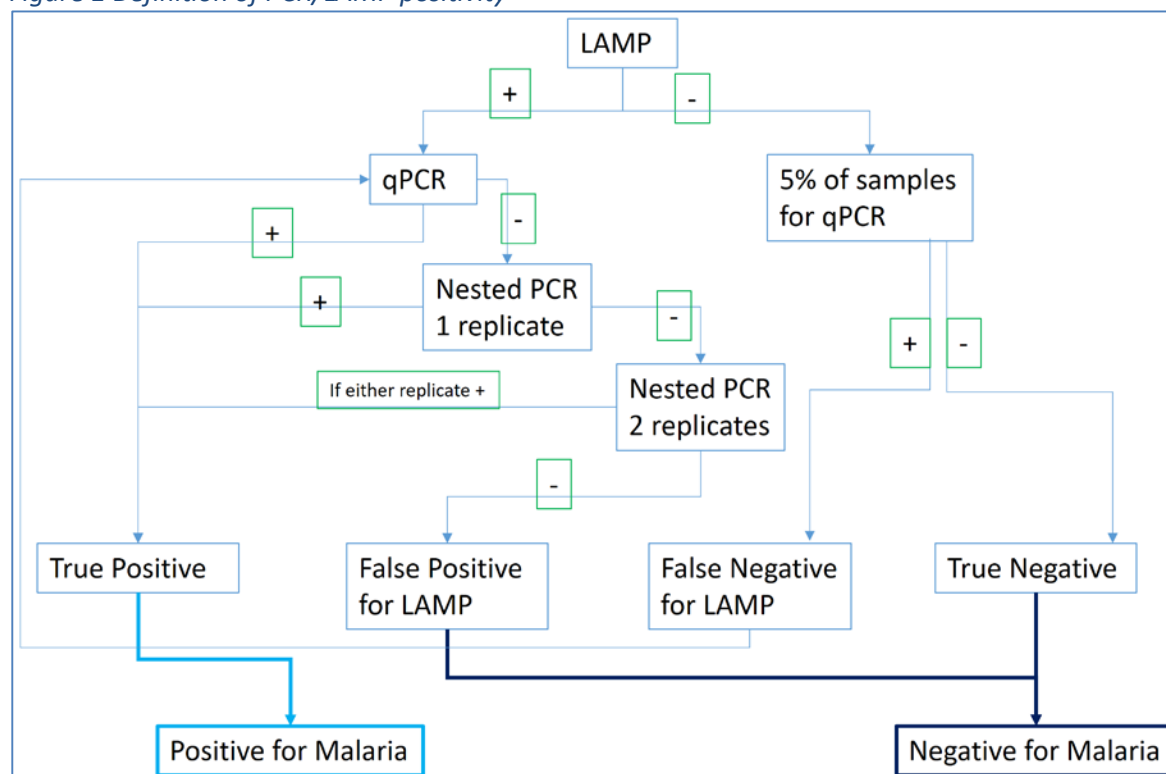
LAMP

+

-

qPCR

5% of samples for qPCR

+

-

Nested PCR 1 replicate

+

-

+

-

If either replicate +

Nested PCR 2 replicates

-

True Positive

False Positive for LAMP

False Negative for LAMP

True Negative

Positive for Malaria

Negative for Malaria